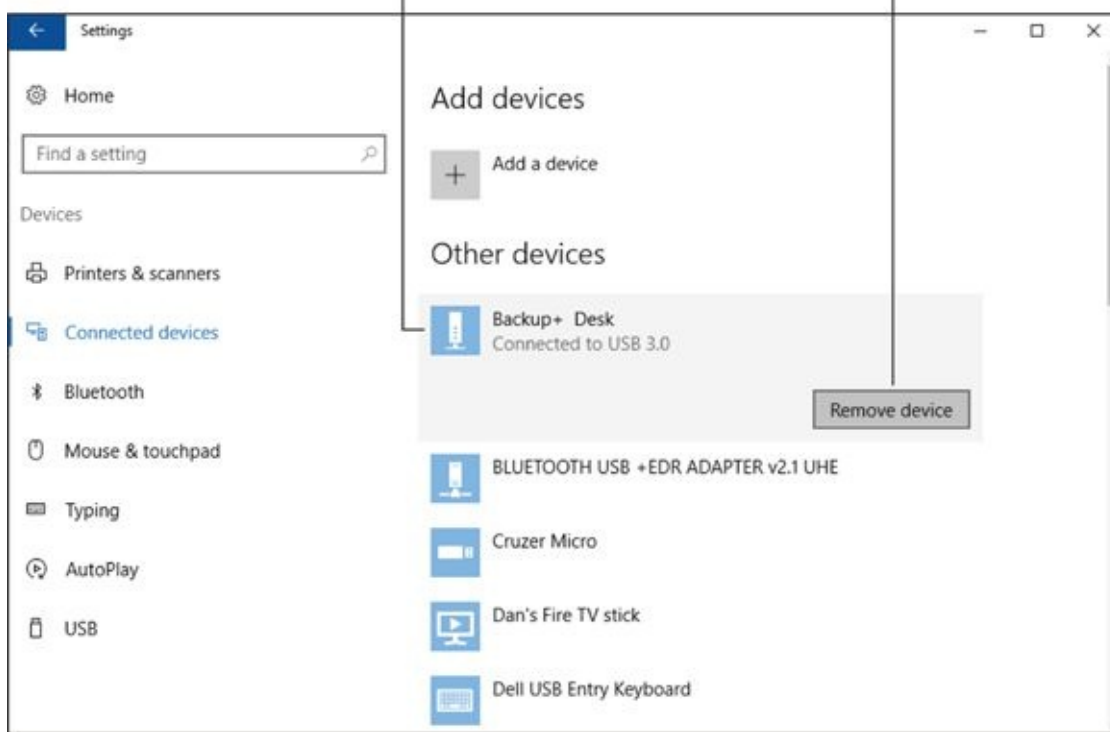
Settings

Home

Find a setting

Devices

Printers & scanners

Connected devices

Bluetooth

Mouse & touchpad

Typing

AutoPlay

USB

Add devices

Add a device

Other devices

Backup+ Desk
Connected to USB 3.0

Remove device

BLUETOOTH USB +EDR ADAPTER v2.1 UHE

Cruzer Micro

Dan's Fire TV stick

Dell USB Entry Keyboard